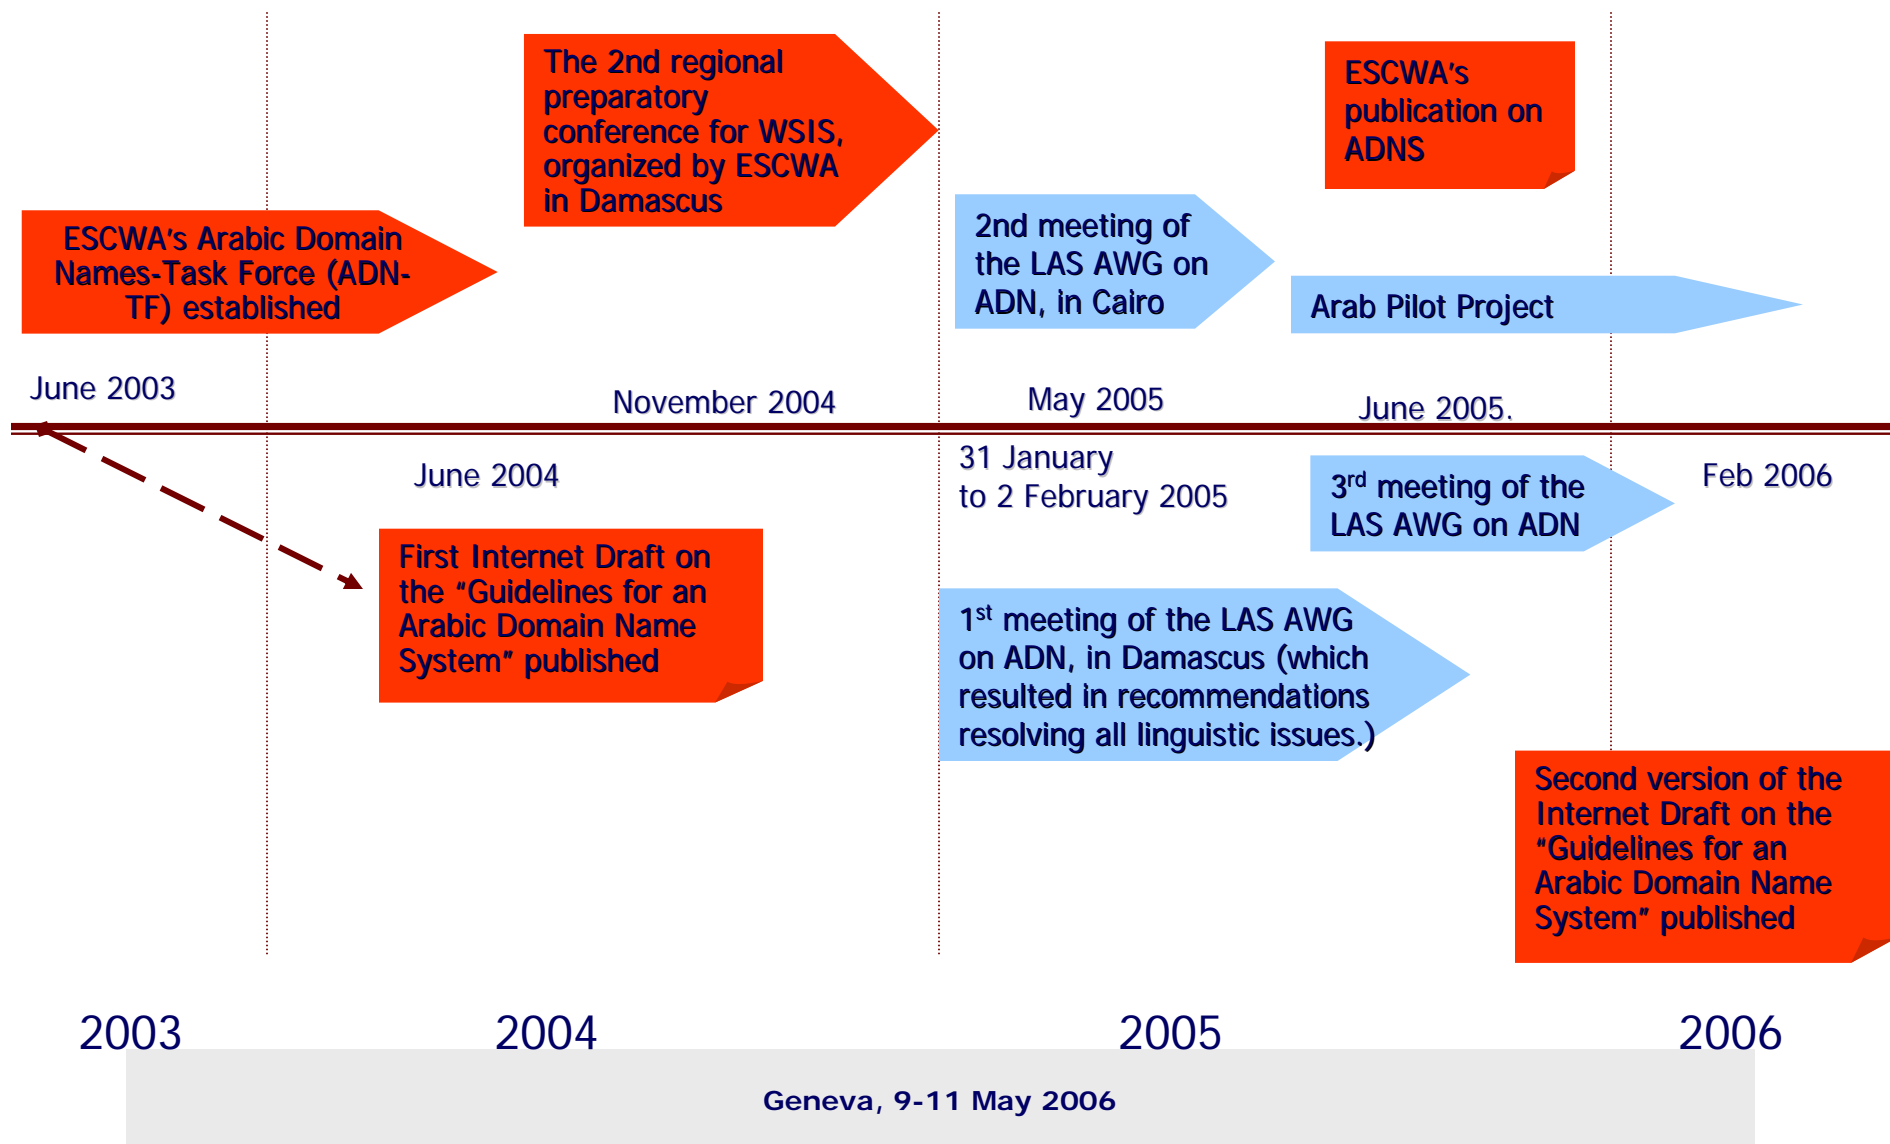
The 2nd regional preparatory conference for WSIS, organized by ESCWA in Damascus

ESCWA's publication on ADNS

ESCWA's Arabic Domain Names-Task Force (ADN-TF) established

2nd meeting of the LAS AWG on ADN, in Cairo

Arab Pilot Project

June 2003

November 2004

May 2005

June 2005.

June 2004

31 January to 2 February 2005

$3^{rd}$ meeting of the LAS AWG on ADN

Feb 2006

First Internet Draft on the "Guidelines for an Arabic Domain Name System" published

$1^{st}$ meeting of the LAS AWG on ADN, in Damascus (which resulted in recommendations resolving all linguistic issues.)

Second version of the Internet Draft on the "Guidelines for an Arabic Domain Name System" published

2003

2004

2005

2006

Geneva, 9-11 May 2006